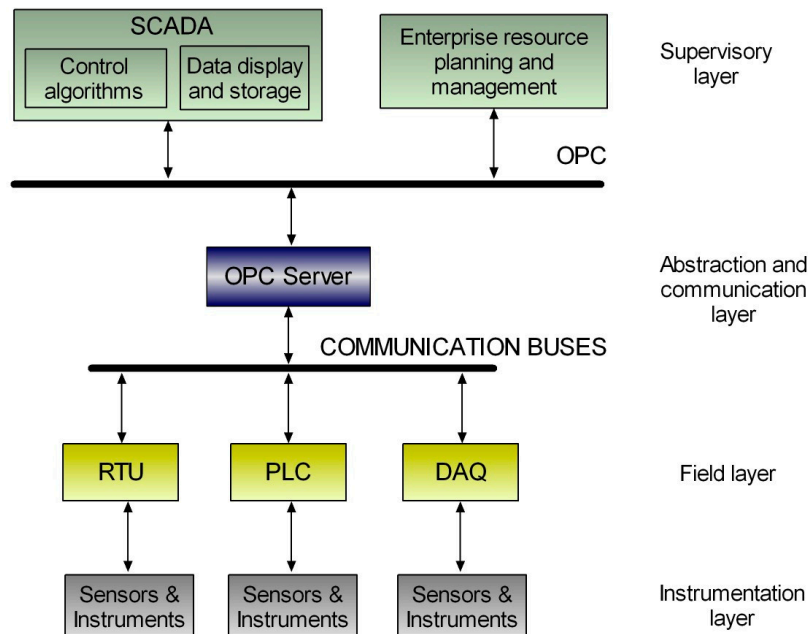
SCADA

Control algorithms

Data display and storage

Enterprise resource planning and management

Supervisory layer

OPC

OPC Server

Abstraction and communication layer

COMMUNICATION BUSES

RTU

PLC

DAQ

Field layer

Sensors & Instruments

Sensors & Instruments

Sensors & Instruments

Instrumentation layer